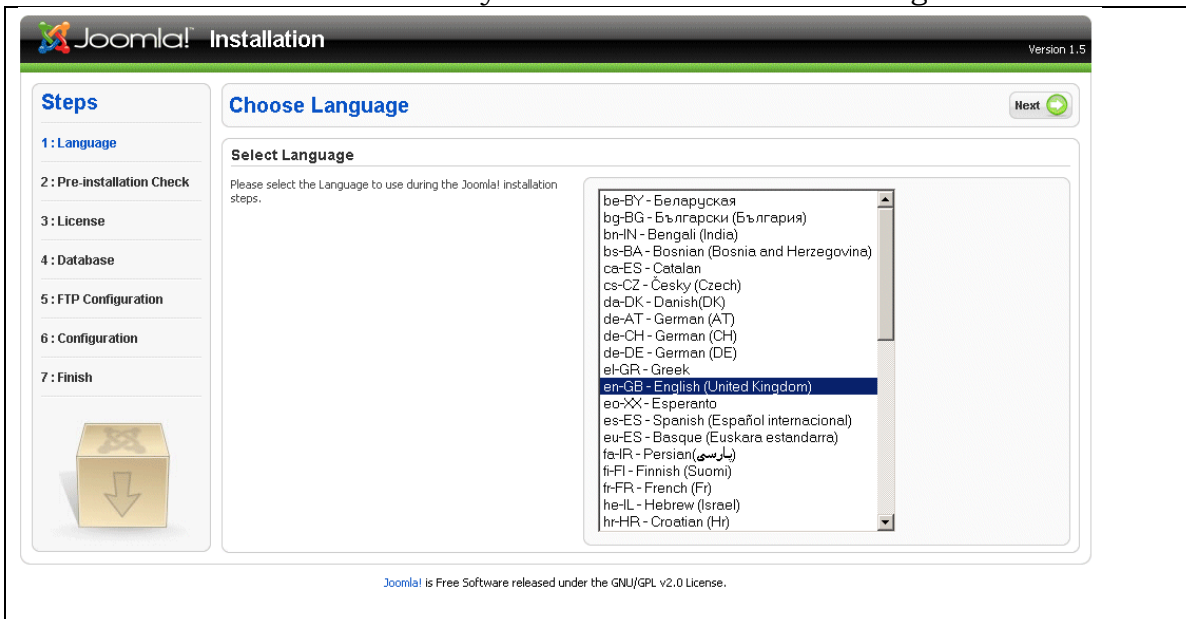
Joomla! Installation

Version 1.5

Steps

1 : Language

2 : Pre-installation Check

3 : License

4 : Database

5 : FTP Configuration

6 : Configuration

7 : Finish

Choose Language

Next

Select Language

Please select the Language to use during the Joomla! installation steps.

be-BY - Беларуская
bg-BG - Български (България)
bn-IN - Bengali (India)
bs-BA - Bosnian (Bosnia and Herzegovina)
ca-ES - Catalan
cs-CZ - Česky (Czech)
da-DK - Danish(DK)
de-AT - German (AT)
de-CH - German (CH)
de-DE - German (DE)
el-GR - Greek
en-GB - English (United Kingdom)
eo-XX - Esperanto
es-ES - Spanish (Español internacional)
eu-ES - Basque (Euskara estandarra)
fa-IR - Persian(پارسی)
fi-FI - Finnish (Suomi)
fr-FR - French (Fr)
he-IL - Hebrew (Israel)
hr-HR - Croatian (Hr)

Joomla! is Free Software released under the GNU/GPL v2.0 License.